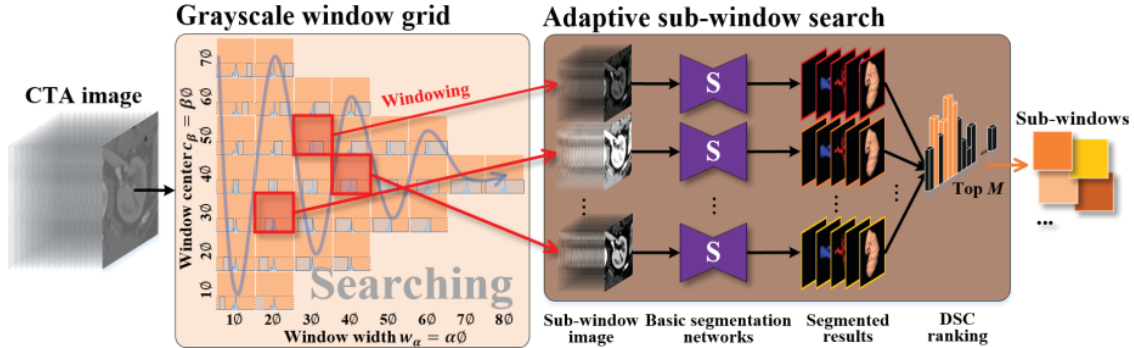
Grayscale window grid

Adaptive sub-window search

CTA image

Windowing

Window center $c_\beta = \beta\emptyset$

70
60
50
40
30
20
10

10 20 30 40 50 60 70 80

Window width $w_\alpha = \alpha\emptyset$

Searching

S
S
S

Top $M$

Sub-windows

...

Sub-window image

Basic segmentation networks

Segmented results

DSC ranking